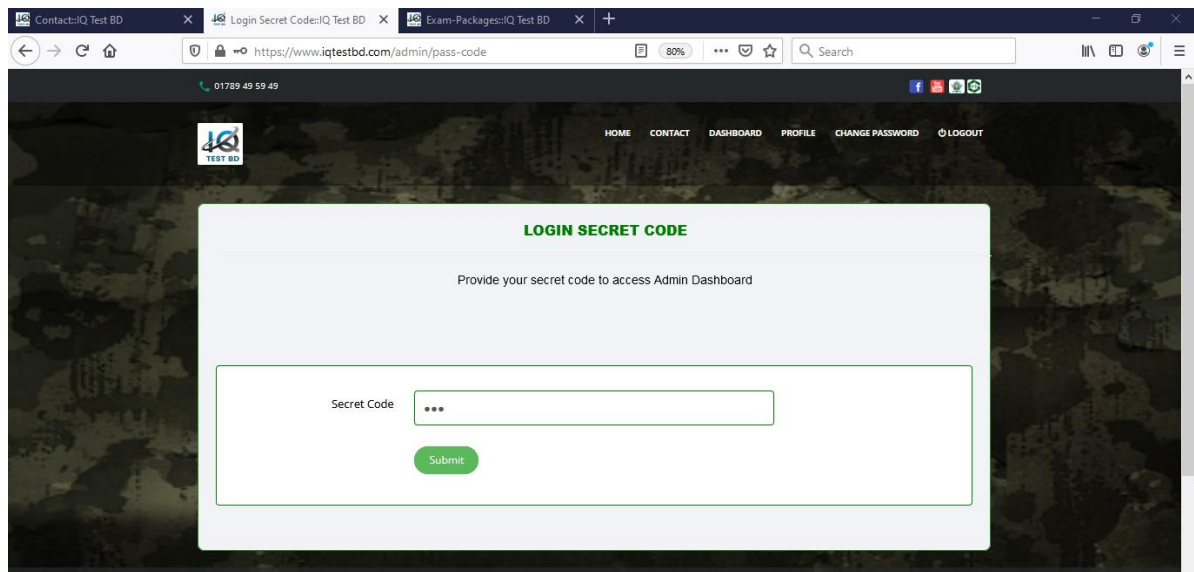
Contact::IQ Test BD
Login Secret Code::IQ Test BD
Exam-Packages::IQ Test BD

https://www.iqtestbd.com/admin/pass-code
80%
Search

01789 49 59 49

IQ TEST BD

HOME CONTACT DASHBOARD PROFILE CHANGE PASSWORD LOGOUT

LOGIN SECRET CODE

Provide your secret code to access Admin Dashboard

Secret Code •••

Submit